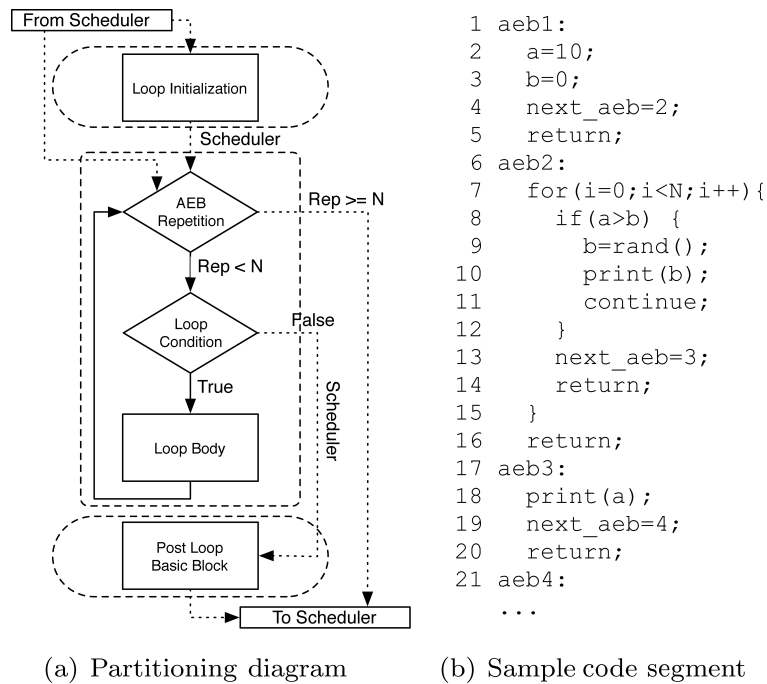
From Scheduler

Loop Initialization

Scheduler

AEB Repetition

Rep >= N

Rep < N

Loop Condition

False

True

Scheduler

Loop Body

Post Loop Basic Block

To Scheduler

(a) Partitioning diagram

1 aeb1:
2 a=10;
3 b=0;
4 next_aeb=2;
5 return;
6 aeb2:
7 for(i=0;i<N;i++){
8 if(a>b) {
9 b=rand();
10 print(b);
11 continue;
12 }
13 next_aeb=3;
14 return;
15 }
16 return;
17 aeb3:
18 print(a);
19 next_aeb=4;
20 return;
21 aeb4:
...

(b) Sample code segment